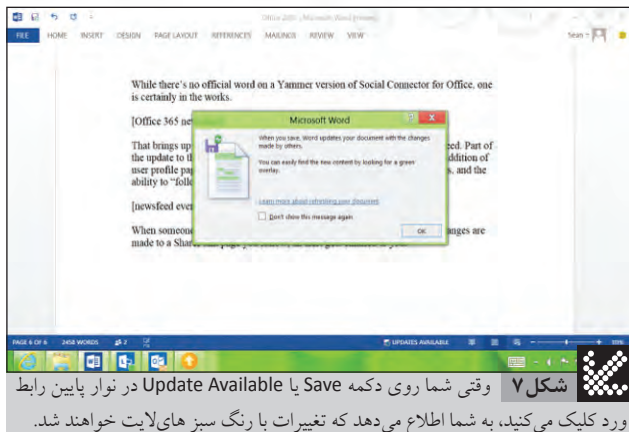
FILE HOME INSERT DESIGN PAGE LAYOUT REFERENCES MAILINGS REVIEW VIEW

Office 2013 - Microsoft Word [Preview]

Sean

While there's no official word on a Yammer version of Social Connector for Office, one is certainly in the works.

[Office 365 ne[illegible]

That brings up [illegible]ed. Part of the update to t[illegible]ddition of user profile pa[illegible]s, and the ability to "foll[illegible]

[newsfeed eve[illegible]

When someon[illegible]anges are made to a Shar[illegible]

Microsoft Word

When you save, Word updates your document with the changes made by others.

You can easily find the new content by looking for a green overlay.

Learn more about refreshing your document

Don't show this message again

OK

PAGE 6 OF 6 2458 WORDS

UPDATES AVAILABLE

شکل ۷ وقتی شما روی دکمه Save یا Update Available در نوار پایین رابط ورد کلیک می‌کنید، به شما اطلاع می‌دهد که تغییرات با رنگ سبز های‌لایت خواهند شد.